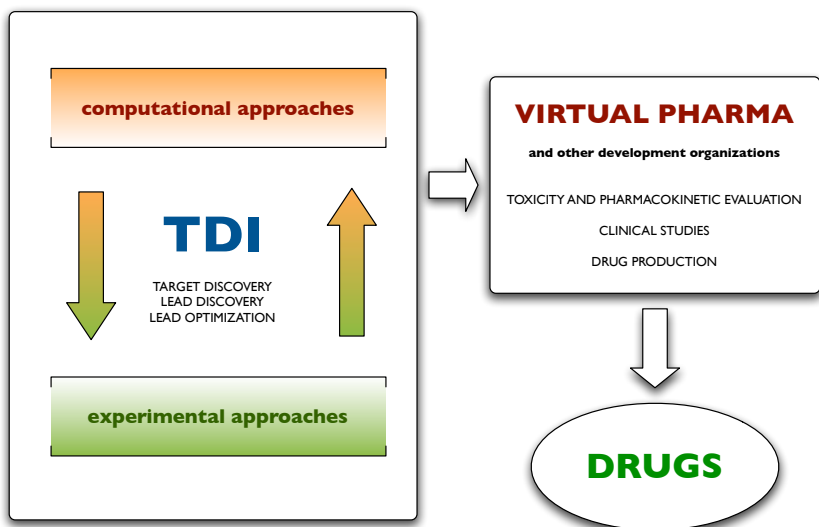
computational approaches

TDI

TARGET DISCOVERY
LEAD DISCOVERY
LEAD OPTIMIZATION

experimental approaches

VIRTUAL PHARMA

and other development organizations

TOXICITY AND PHARMACOKINETIC EVALUATION

CLINICAL STUDIES

DRUG PRODUCTION

DRUGS